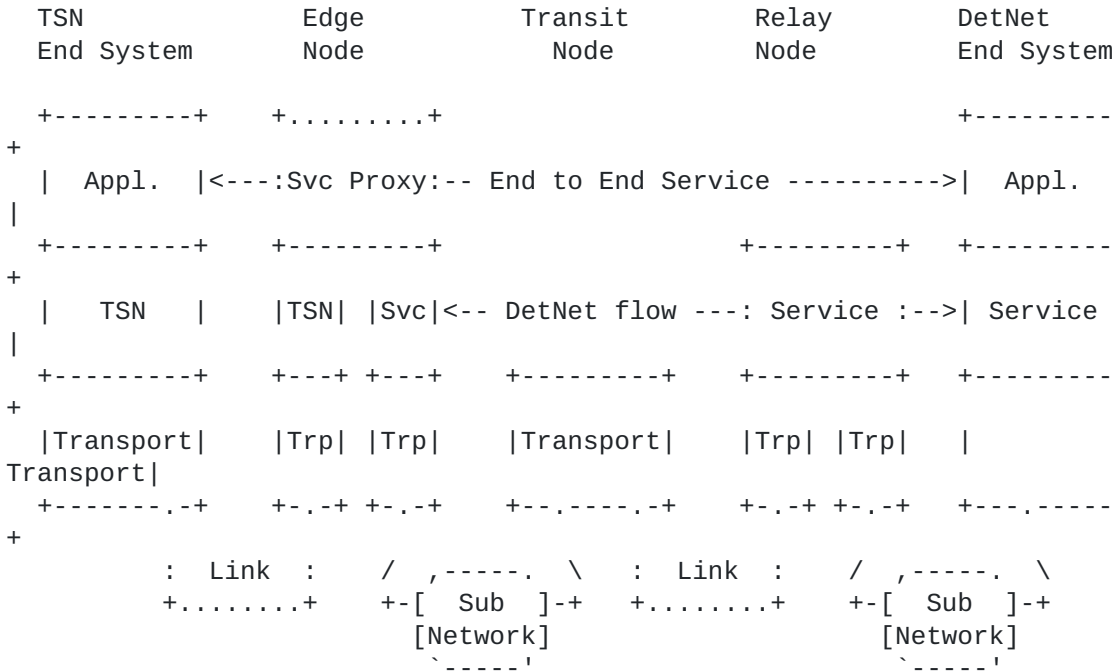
TSN              Edge            Transit          Relay          DetNet
End System       Node              Node           Node           End System

+---------+    +.........+                                       +---------
+
|  Appl.  |<---:Svc Proxy:-- End to End Service ---------->|  Appl.
|
+---------+    +---------+                    +---------+    +---------
+
|   TSN   |    |TSN| |Svc|<-- DetNet flow ---: Service :-->| Service
|
+---------+    +---+ +---+    +---------+    +---------+    +---------
+
|Transport|    |Trp| |Trp|    |Transport|    |Trp| |Trp|    |
Transport|
+-------.-+    +-.-+ +-.-+    +--.----.-+    +-.-+ +-.-+    +---.-----
+
      : Link :    /  ,-----.  \    : Link :    /  ,-----.  \
      +........+    +-[  Sub  ]-+  +........+    +-[  Sub  ]-+
                     [Network]                       [Network]
                      `-----'                         `-----'